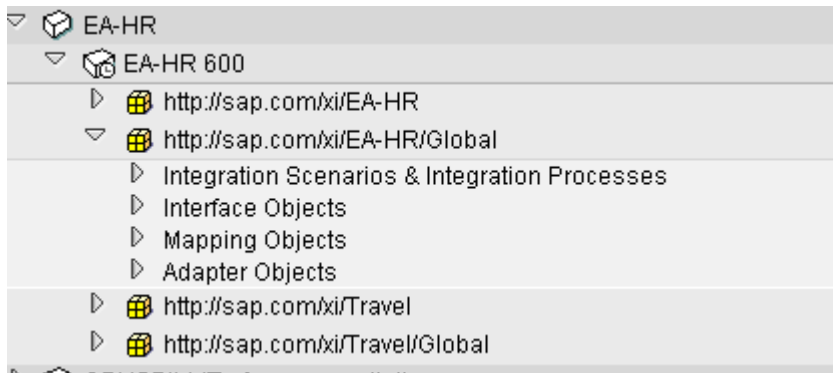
EA-HR
EA-HR 600
http://sap.com/xi/EA-HR
http://sap.com/xi/EA-HR/Global
Integration Scenarios & Integration Processes
Interface Objects
Mapping Objects
Adapter Objects
http://sap.com/xi/Travel
http://sap.com/xi/Travel/Global
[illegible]